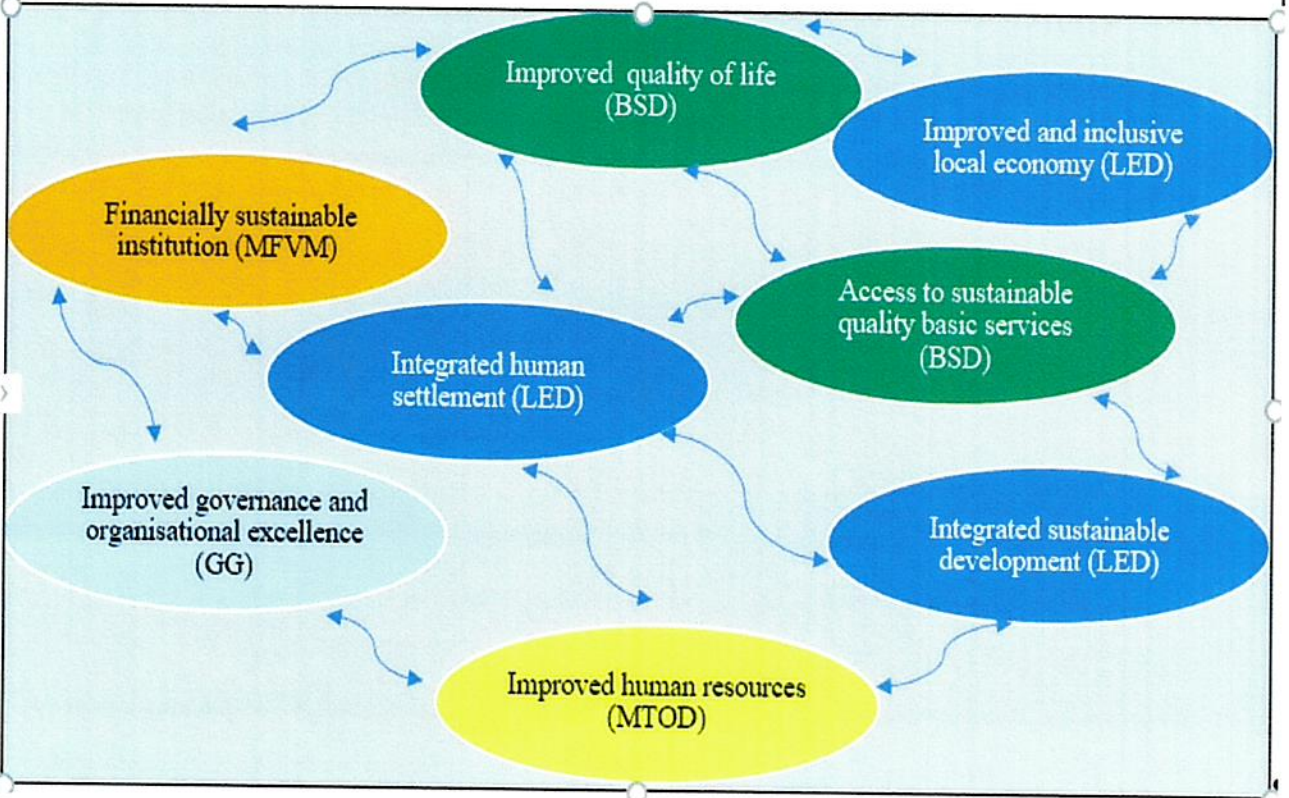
Improved quality of life (BSD)

Improved and inclusive local economy (LED)

Financially sustainable institution (MFVM)

Access to sustainable quality basic services (BSD)

Integrated human settlement (LED)

Improved governance and organisational excellence (GG)

Integrated sustainable development (LED)

Improved human resources (MTOD)